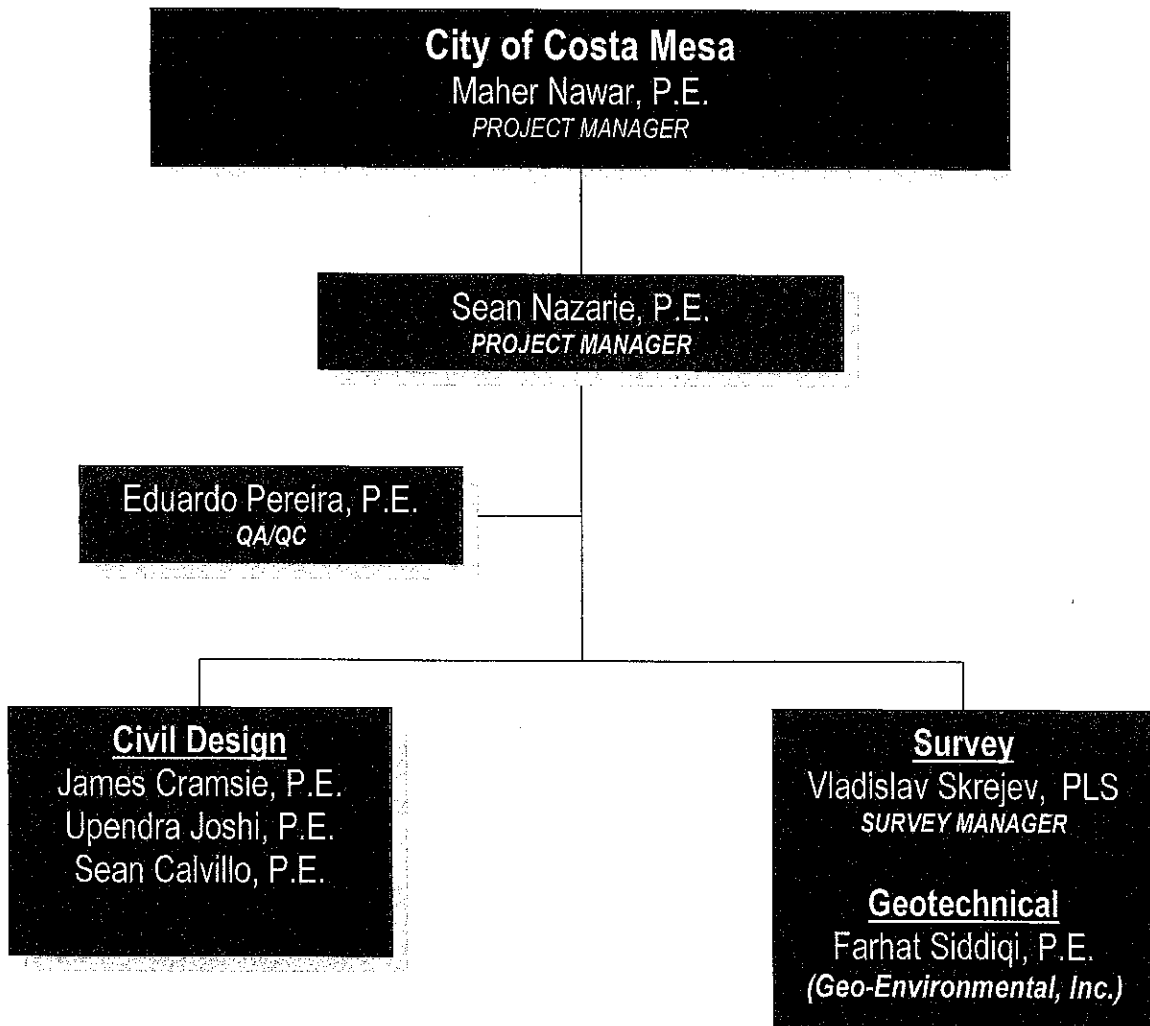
City of Costa Mesa
Maher Nawar, P.E.
PROJECT MANAGER

Sean Nazarie, P.E.
PROJECT MANAGER

Eduardo Pereira, P.E.
QA/QC

Civil Design
James Cramsie, P.E.
Upendra Joshi, P.E.
Sean Calvillo, P.E.

Survey
Vladislav Skrejev, PLS
SURVEY MANAGER

Geotechnical
Farhat Siddiqi, P.E.
(Geo-Environmental, Inc.)